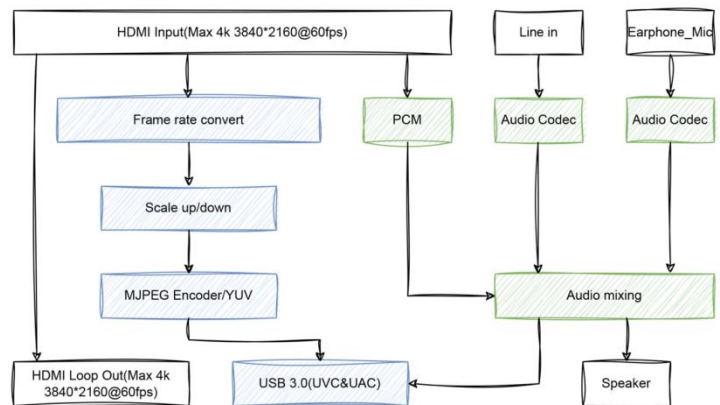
HDMI Input(Max 4k 3840*2160@60fps)

Line in

Earphone_Mic

Frame rate convert

PCM

Audio Codec

Audio Codec

Scale up/down

MJPEG Encoder/YUV

Audio mixing

HDMI Loop Out(Max 4k 3840*2160@60fps)

USB 3.0(UVC&UAC)

Speaker